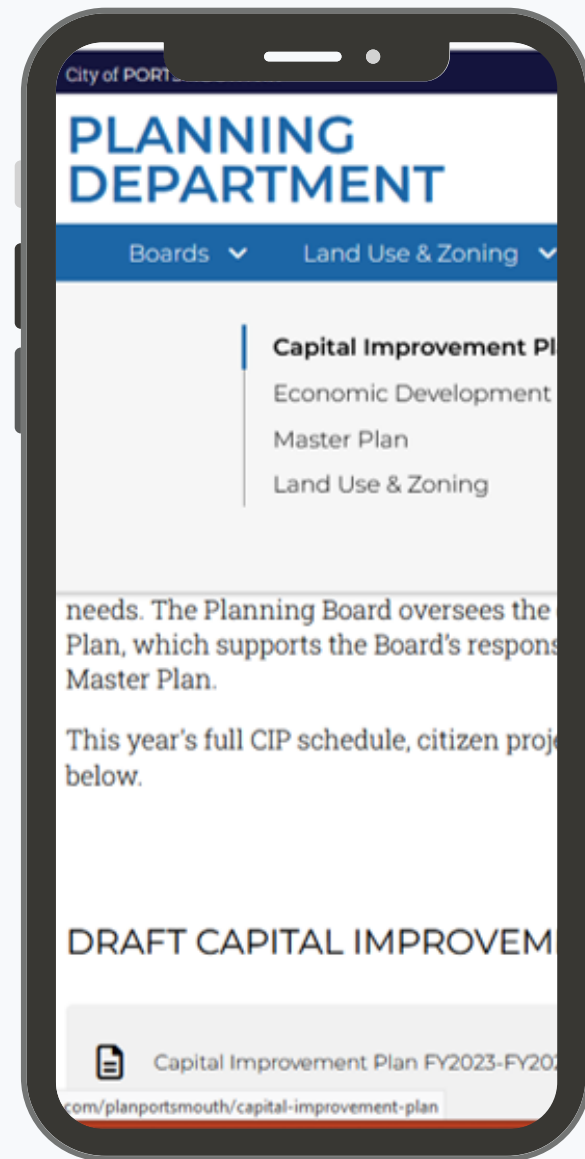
City of PORT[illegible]

PLANNING DEPARTMENT

Boards Land Use & Zoning

Capital Improvement Pl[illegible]
Economic Development
Master Plan
Land Use & Zoning

needs. The Planning Board oversees the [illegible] Plan, which supports the Board's respons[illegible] Master Plan.

This year's full CIP schedule, citizen proj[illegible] below.

DRAFT CAPITAL IMPROVEM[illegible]

Capital Improvement Plan FY2023-FY20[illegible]

com/planportsmouth/capital-improvement-plan